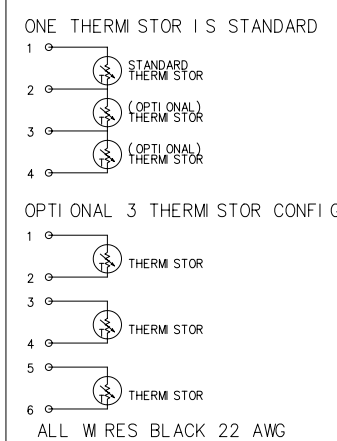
ONE THERMISTOR IS STANDARD

1

STANDARD THERMISTOR

2

(OPTIONAL) THERMISTOR

3

(OPTIONAL) THERMISTOR

4

OPTIONAL 3 THERMISTOR CONFI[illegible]

1

THERMISTOR

2

3

THERMISTOR

4

5

THERMISTOR

6

ALL WIRES BLACK 22 AWG